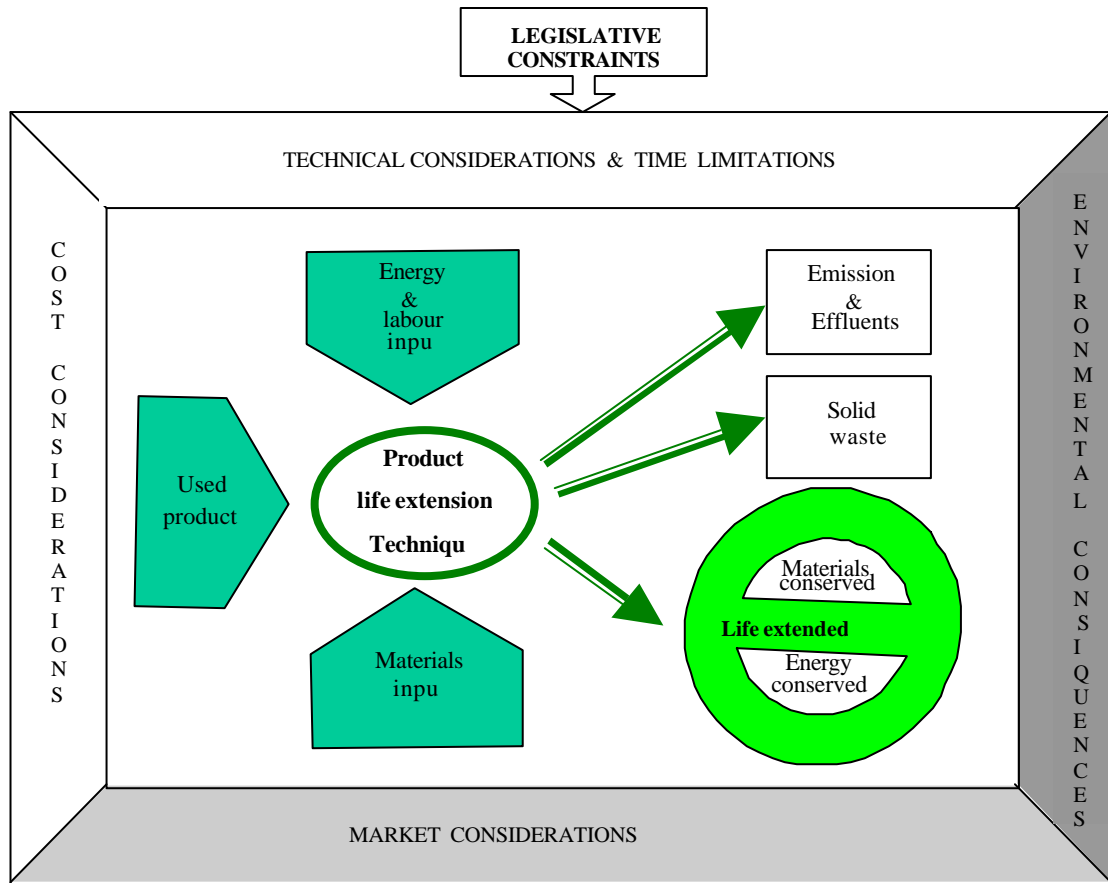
LEGISLATIVE CONSTRAINTS

TECHNICAL CONSIDERATIONS & TIME LIMITATIONS

COST CONSIDERATIONS

ENVIRONMENTAL CONSIQUENCES

Energy & labour inpu

Used product

Product life extension Techniqu

Materials inpu

Emission & Effluents

Solid waste

Materials conserved

Life extended

Energy conserved

MARKET CONSIDERATIONS